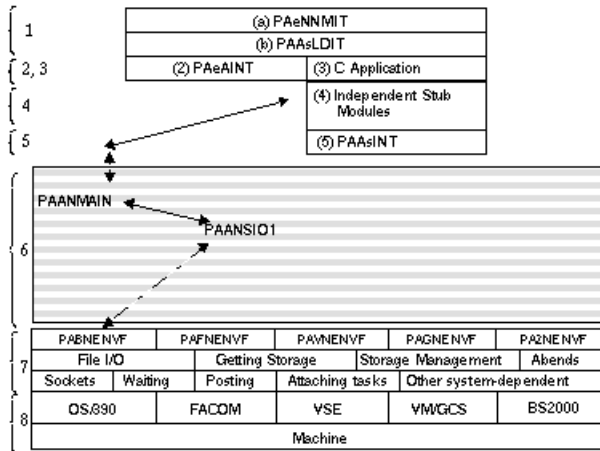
1

(a) PAeNNMIT

(b) PAAsLDIT

2, 3

(2) PAeAINT

(3) C Application

4

(4) Independent Stub Modules

5

(5) PAAsINT

6

PAANMAIN

PAANSIO1

7

| PABNENVF | PAFNENVF | PAVNENVF | PAGNENVF | PAZNENVF |
|---|---|---|---|---|

| File I/O | Getting Storage | Storage Management | Abends |
|---|---|---|---|

| Sockets | Waiting | Posting | Attaching tasks | Other system-dependent |
|---|---|---|---|---|

8

| OS/390 | FACOM | VSE | VM/GCS | BS2000 |
|---|---|---|---|---|

Machine